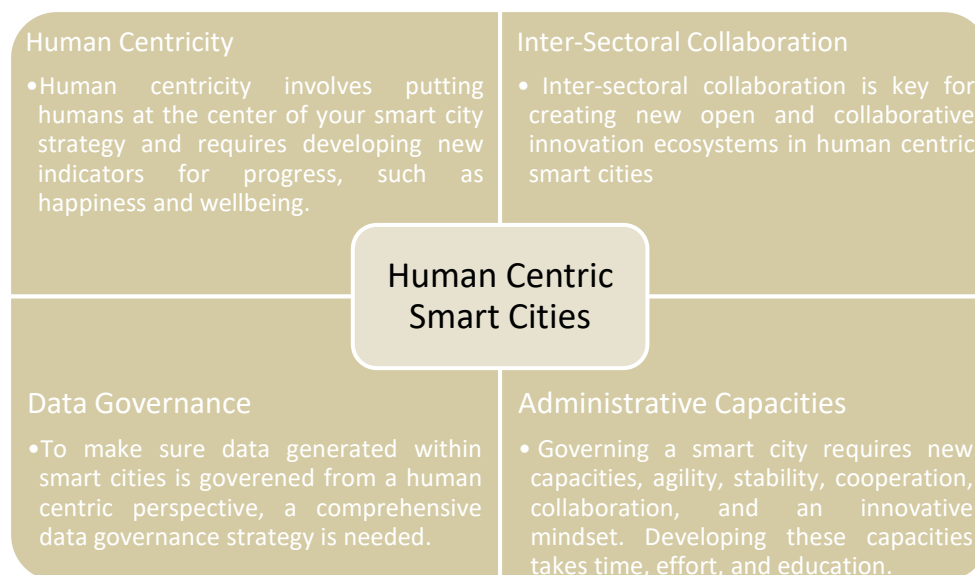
Human Centricity

•Human centricity involves putting humans at the center of your smart city strategy and requires developing new indicators for progress, such as happiness and wellbeing.

Inter-Sectoral Collaboration

• Inter-sectoral collaboration is key for creating new open and collaborative innovation ecosystems in human centric smart cities

Human Centric Smart Cities

Data Governance

•To make sure data generated within smart cities is goverened from a human centric perspective, a comprehensive data governance strategy is needed.

Administrative Capacities

• Governing a smart city requires new capacities, agility, stability, cooperation, collaboration, and an innovative mindset. Developing these capacities takes time, effort, and education.